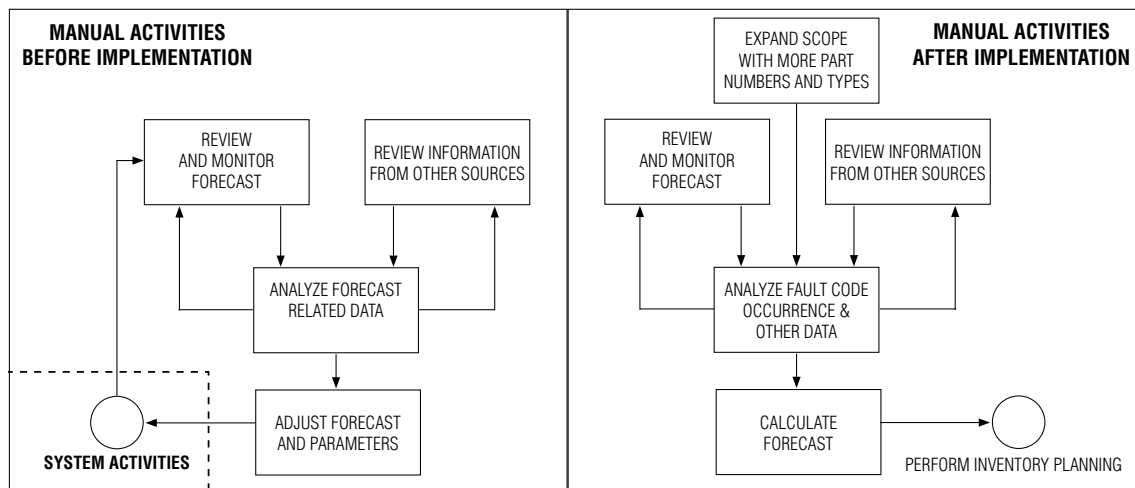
MANUAL ACTIVITIES BEFORE IMPLEMENTATION

REVIEW AND MONITOR FORECAST

REVIEW INFORMATION FROM OTHER SOURCES

ANALYZE FORECAST RELATED DATA

ADJUST FORECAST AND PARAMETERS

SYSTEM ACTIVITIES

MANUAL ACTIVITIES AFTER IMPLEMENTATION

EXPAND SCOPE WITH MORE PART NUMBERS AND TYPES

REVIEW AND MONITOR FORECAST

REVIEW INFORMATION FROM OTHER SOURCES

ANALYZE FAULT CODE OCCURRENCE & OTHER DATA

CALCULATE FORECAST

PERFORM INVENTORY PLANNING